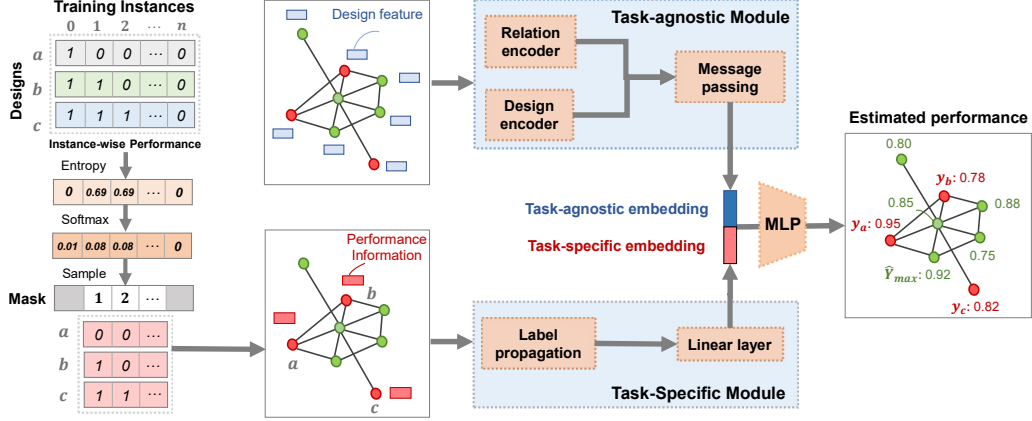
Training Instances
0 1 2 ··· n

Designs
a
| 1 | 0 | 0 | ··· | 0 |
b
| 1 | 1 | 0 | ··· | 0 |
c
| 1 | 1 | 1 | ··· | 0 |

Instance-wise Performance

Entropy
| 0 | 0.69 | 0.69 | ··· | 0 |

Softmax
| 0.01 | 0.08 | 0.08 | ··· | 0 |

Sample

Mask
|  | 1 | 2 | ··· |  |

a
| 0 | 0 | ··· |
b
| 1 | 0 | ··· |
c
| 1 | 1 | ··· |

Design feature

Performance Information

b
a
c

Task-agnostic Module

Relation encoder

Design encoder

Message passing

Task-agnostic embedding

Task-specific embedding

MLP

Label propagation

Linear layer

Task-Specific Module

Estimated performance

0.80
$y_b$: 0.78
0.85
0.88
$y_a$: 0.95
0.75
$\widehat{Y}_{max}$: 0.92
$y_c$: 0.82